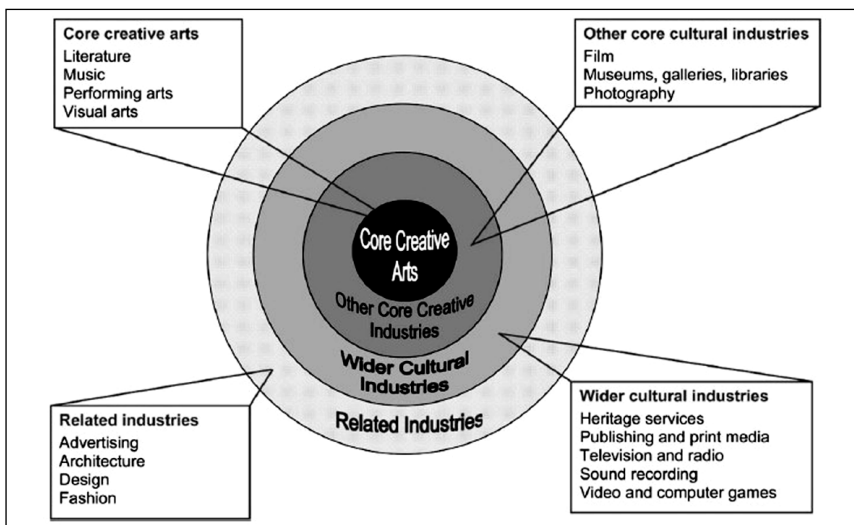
Core creative arts
Literature
Music
Performing arts
Visual arts

Other core cultural industries
Film
Museums, galleries, libraries
Photography

Core Creative Arts

Other Core Creative Industries

Wider Cultural Industries

Related Industries

Related industries
Advertising
Architecture
Design
Fashion

Wider cultural industries
Heritage services
Publishing and print media
Television and radio
Sound recording
Video and computer games